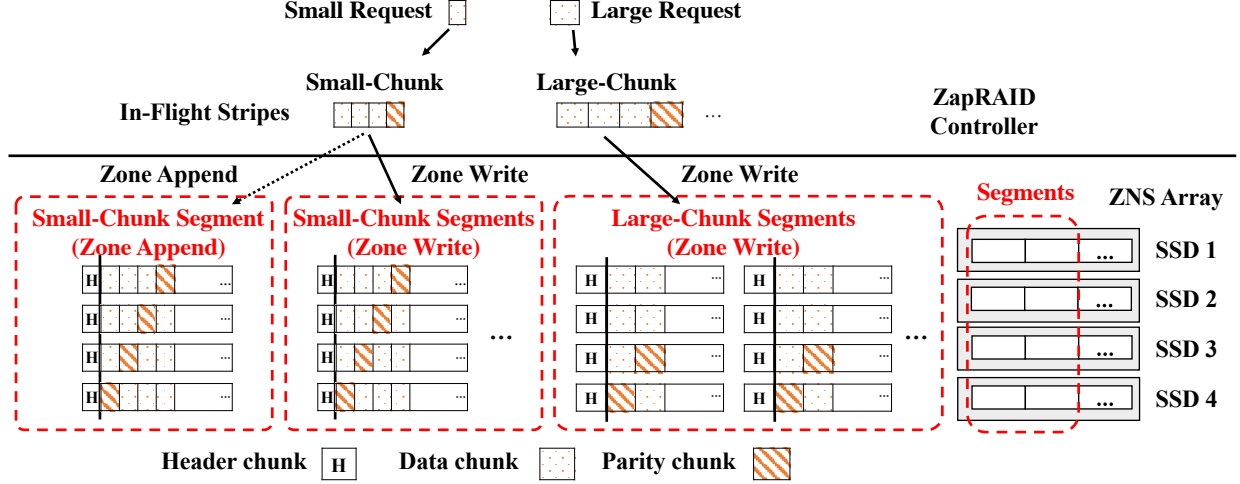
Small Request
Large Request
Small-Chunk
Large-Chunk
In-Flight Stripes
...
ZapRAID Controller

Zone Append
Zone Write
Zone Write
Small-Chunk Segment (Zone Append)
Small-Chunk Segments (Zone Write)
Large-Chunk Segments (Zone Write)
Segments
ZNS Array
H ...
H ...
H ...
H ...
H ...
H ...
H ...
H ...
...
H ...
H ...
H ...
H ...
H ...
H ...
H ...
H ...
...
... SSD 1
... SSD 2
... SSD 3
... SSD 4

Header chunk H
Data chunk
Parity chunk